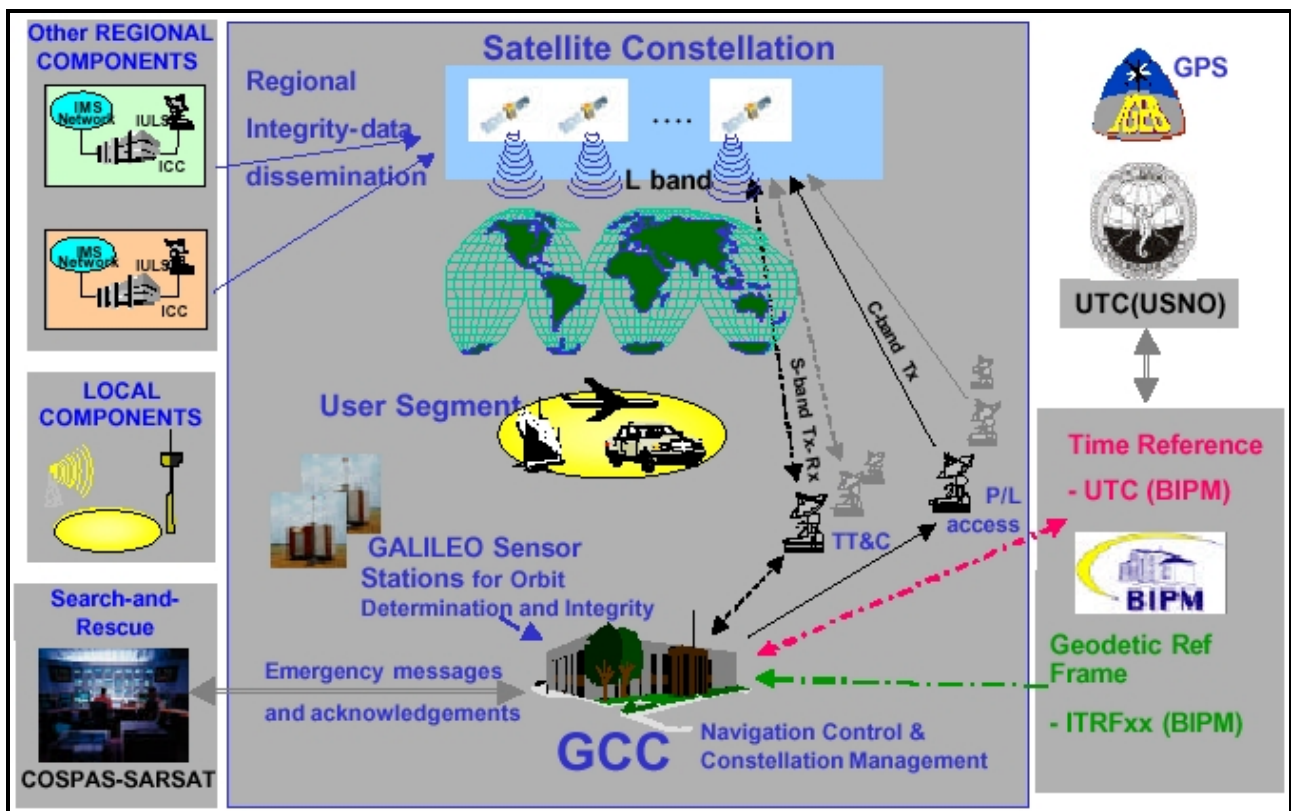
Other REGIONAL COMPONENTS

IMS Network

IULS

ICC

IMS Network

IULS

ICC

LOCAL COMPONENTS

Search-and-Rescue

COSPAS-SARSAT

Satellite Constellation

Regional Integrity-data dissemination

....

L band

S-band Tx-Rx

C-band Tx

User Segment

GALILEO Sensor Stations for Orbit Determination and Integrity

TT&C

P/L access

Emergency messages and acknowledgements

GCC

Navigation Control & Constellation Management

GPS

IGS

UTC(USNO)

Time Reference

- UTC (BIPM)

BIPM

Geodetic Ref Frame

- ITRFxx (BIPM)